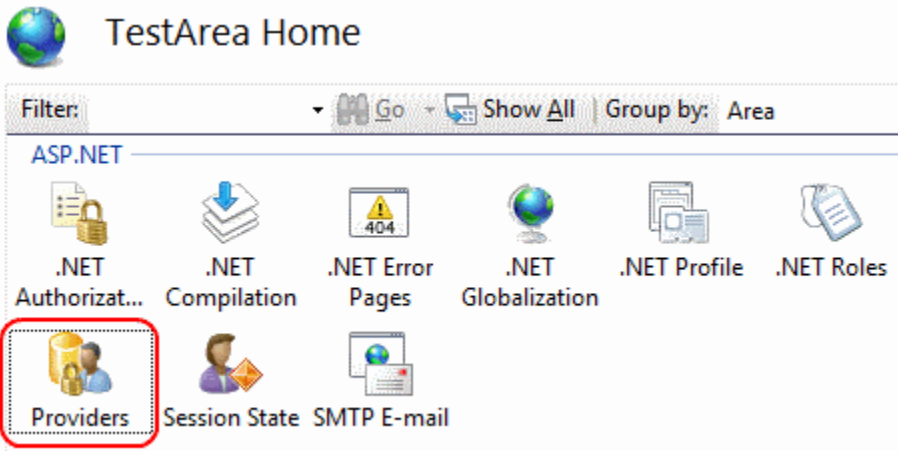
TestArea Home

Filter: Go Show All Group by: Area

ASP.NET

404

.NET Authorizat...

.NET Compilation

.NET Error Pages

.NET Globalization

.NET Profile

.NET Roles

Providers

Session State

SMTP E-mail